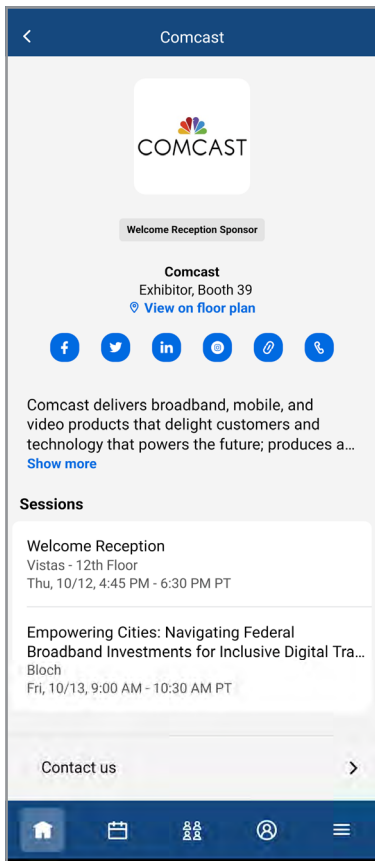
Comcast

COMCAST

Welcome Reception Sponsor

Comcast
Exhibitor, Booth 39
View on floor plan

Comcast delivers broadband, mobile, and video products that delight customers and technology that powers the future; produces a…
Show more

Sessions

Welcome Reception
Vistas - 12th Floor
Thu, 10/12, 4:45 PM - 6:30 PM PT

Empowering Cities: Navigating Federal Broadband Investments for Inclusive Digital Tra…
Bloch
Fri, 10/13, 9:00 AM - 10:30 AM PT

Contact us